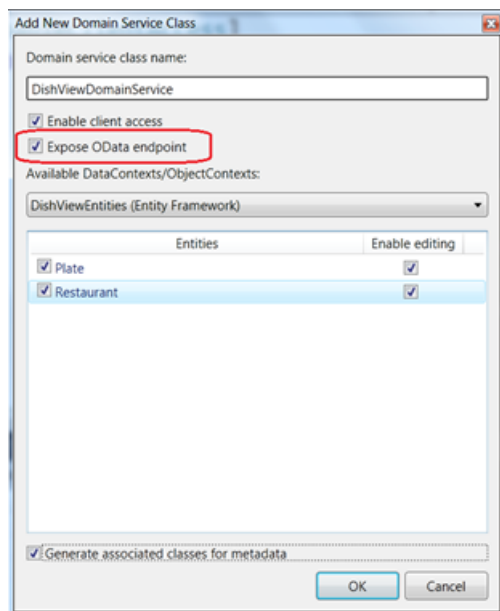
Add New Domain Service Class

Domain service class name:

DishViewDomainService

Enable client access

Expose OData endpoint

Available DataContexts/ObjectContexts:

DishViewEntities (Entity Framework)

| Entities | Enable editing |
|---|---|
| Plate | ✓ |
| Restaurant | ✓ |

Generate associated classes for metadata

OK

Cancel